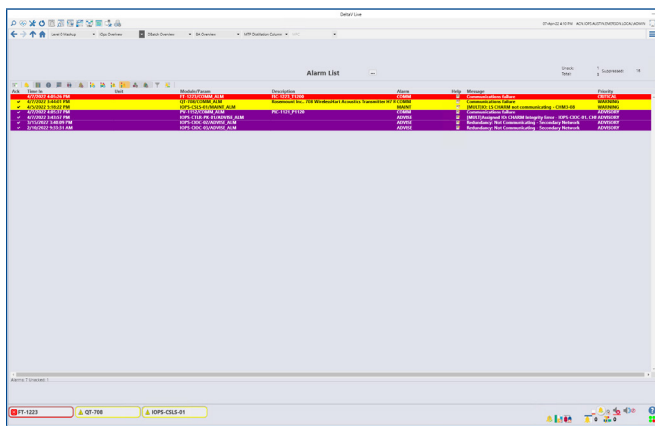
DeltaV Live

07-Apr-22 4:53 PM ACN.IOPSAUSTIN.EMERSON.LOCAL\ADMIN

Level 0 Mashup | IOps Overview | DBatch Overview | BA Overview | WTP Distillation Column

Alarm List

Unack 1 Suppressed 18
Total 8

| Ack | Time In | Unit | Module/Param | Description | Alarm | Help | Message | Priority |
|---|---|---|---|---|---|---|---|---|
| | 4/7/2022 4:45:26 PM | | FT-1223/COMM_ALM | FIC-1223_F1208 | COMM | | Communications failure | CRITICAL |
| ✓ | 4/7/2022 3:44:01 PM | | QT-708/COMM_ALM | Rosemount Inc., 708 WirelessHart Acoustics Transmitter H7 R COMM | | | Communications failure | WARNING |
| ✓ | 4/5/2022 1:10:22 PM | | IOPS-CSLS-01/MAINT_ALM | | MAINT | | [MULTIO: CS-CHARM not communicating - CHM3-08 | WARNING |
| ✓ | 4/7/2022 4:47:18 PM | | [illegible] | PIC-1121_PT126 | COMM | | Communications failure | ADVISORY |
| ✓ | 4/7/2022 3:43:57 PM | | IOPS-CTLR-PK-01/ADVISE_ALM | | ADVISE | | [MULTI]Assigned IO:CHARM Integrity Error - IOPS-CIOC-01, C38 | ADVISORY |
| ✓ | 3/11/2022 3:48:09 PM | | IOPS-CIOC-02/ADVISE_ALM | | ADVISE | | Redundancy: Not Communicating - Secondary Network | ADVISORY |
| ✓ | 2/16/2022 9:55:51 AM | | IOPS-CIOC-01/ADVISE_ALM | | ADVISE | | Redundancy: Not Communicating - Secondary Network | ADVISORY |

Alarms: 7 Unacked: 1

FT-1223 | QT-708 | IOPS-CSLS-01